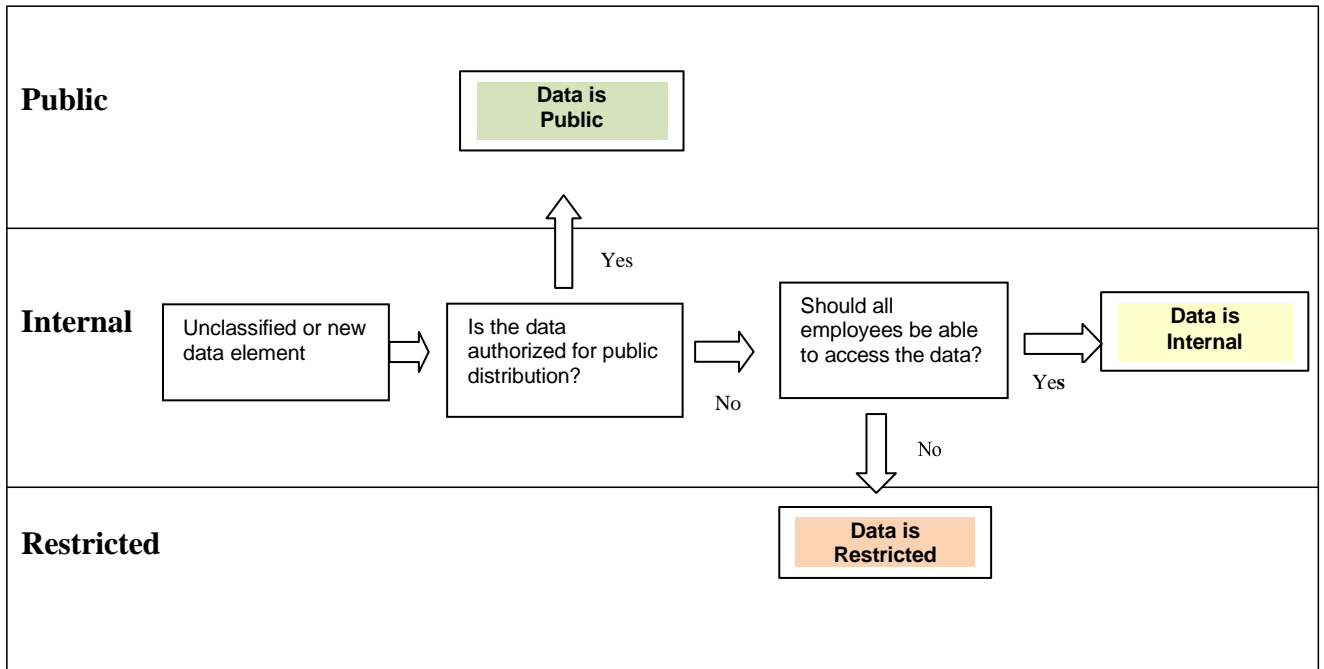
Public

Data is Public

Yes

Internal

Unclassified or new data element

Is the data authorized for public distribution?

No

Should all employees be able to access the data?

Yes

Data is Internal

No

Restricted

Data is Restricted